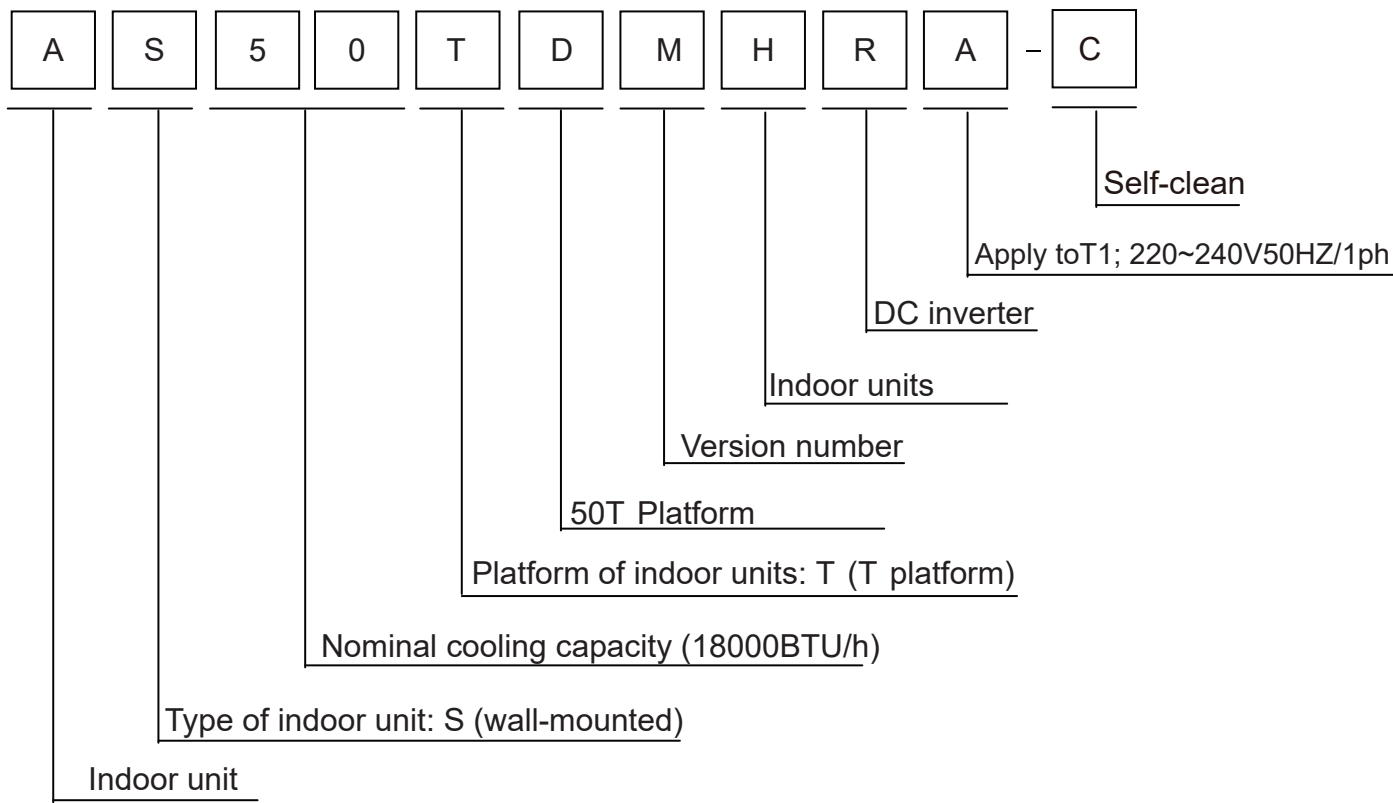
A S 5 0 T D M H R A - C

Self-clean

Apply toT1; 220~240V50HZ/1ph

DC inverter

Indoor units

Version number

50T Platform

Platform of indoor units: T (T platform)

Nominal cooling capacity (18000BTU/h)

Type of indoor unit: S (wall-mounted)

Indoor unit